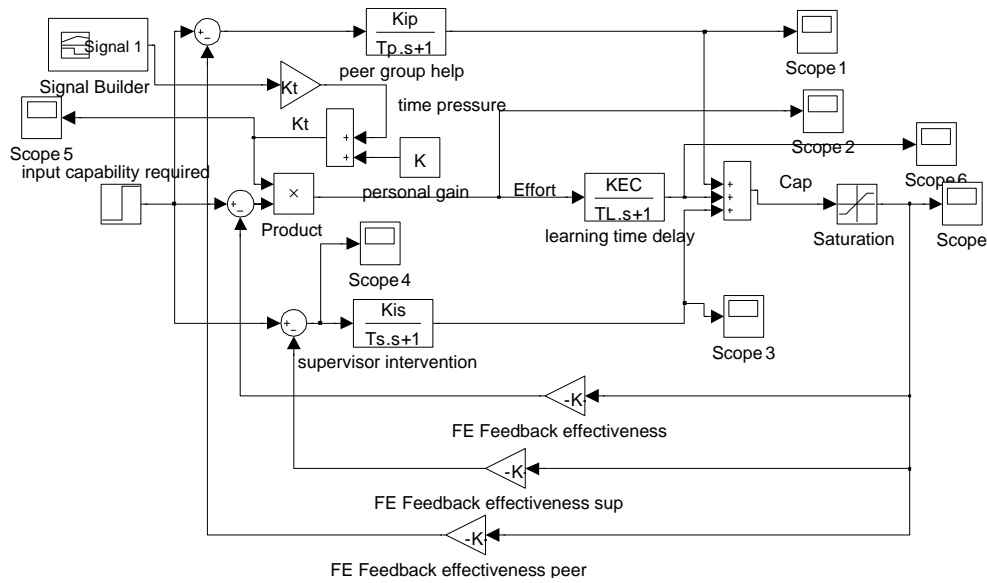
Signal 1

Signal Builder

Kip

Tp.s+1

peer group help

Scope 1

Kt

time pressure

Scope 5

Kt

K

Scope 2

input capability required

Scope 6

personal gain

Effort

KEC

TL.s+1

learning time delay

Cap

Saturation

Scope

Product

Scope 4

Kis

Ts.s+1

supervisor intervention

Scope 3

-K

FE Feedback effectiveness

-K

FE Feedback effectiveness sup

-K

FE Feedback effectiveness peer